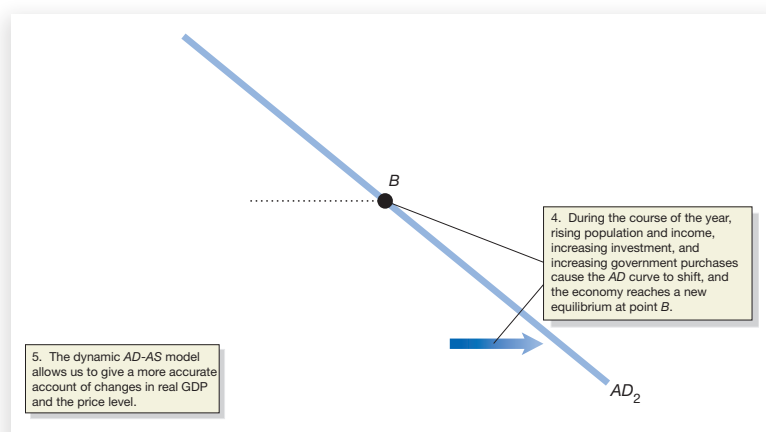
B

4. During the course of the year, rising population and income, increasing investment, and increasing government purchases cause the AD curve to shift, and the economy reaches a new equilibrium at point B.

5. The dynamic AD-AS model allows us to give a more accurate account of changes in real GDP and the price level.

$AD_2$